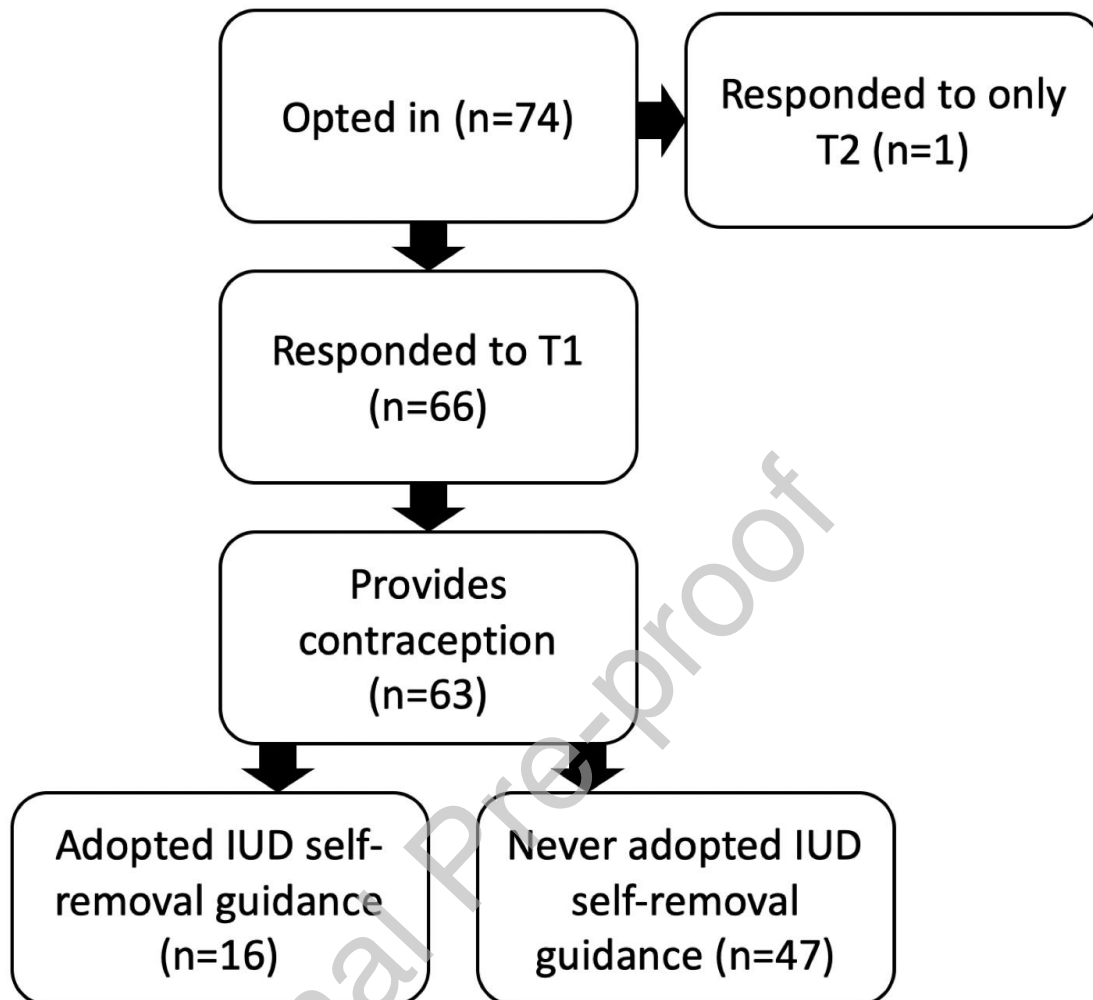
Opted in (n=74)

Responded to only T2 (n=1)

Responded to T1 (n=66)

Provides contraception (n=63)

Adopted IUD self-removal guidance (n=16)

Never adopted IUD self-removal guidance (n=47)

Journal Pre-proof